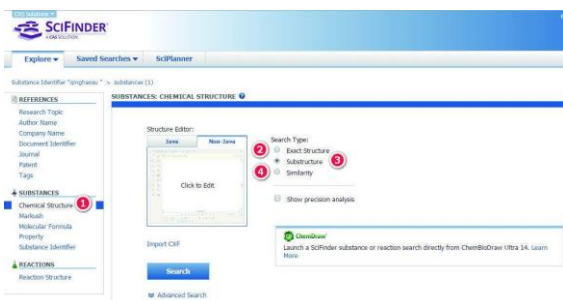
CAS Solutions ▾

SciFinder
A CAS SOLUTION

Explore ▾ | Saved Searches ▾ | SciPlanner

Substance Identifier "qinghaosu" > substances (1)

REFERENCES
Research Topic
Author Name
Company Name
Document Identifier
Journal
Patent
Tags

SUBSTANCES
Chemical Structure
1
Markush
Molecular Formula
Property
Substance Identifier

REACTIONS
Reaction Structure

SUBSTANCES: CHEMICAL STRUCTURE

Structure Editor:
Java | Non-Java
Click to Edit

Search Type:
2
Exact Structure
Substructure
3
4
Similarity

Show precision analysis

Import CXF

ChemDraw
Launch a SciFinder substance or reaction search directly from ChemBioDraw Ultra 14. Learn More

Search

Advanced Search